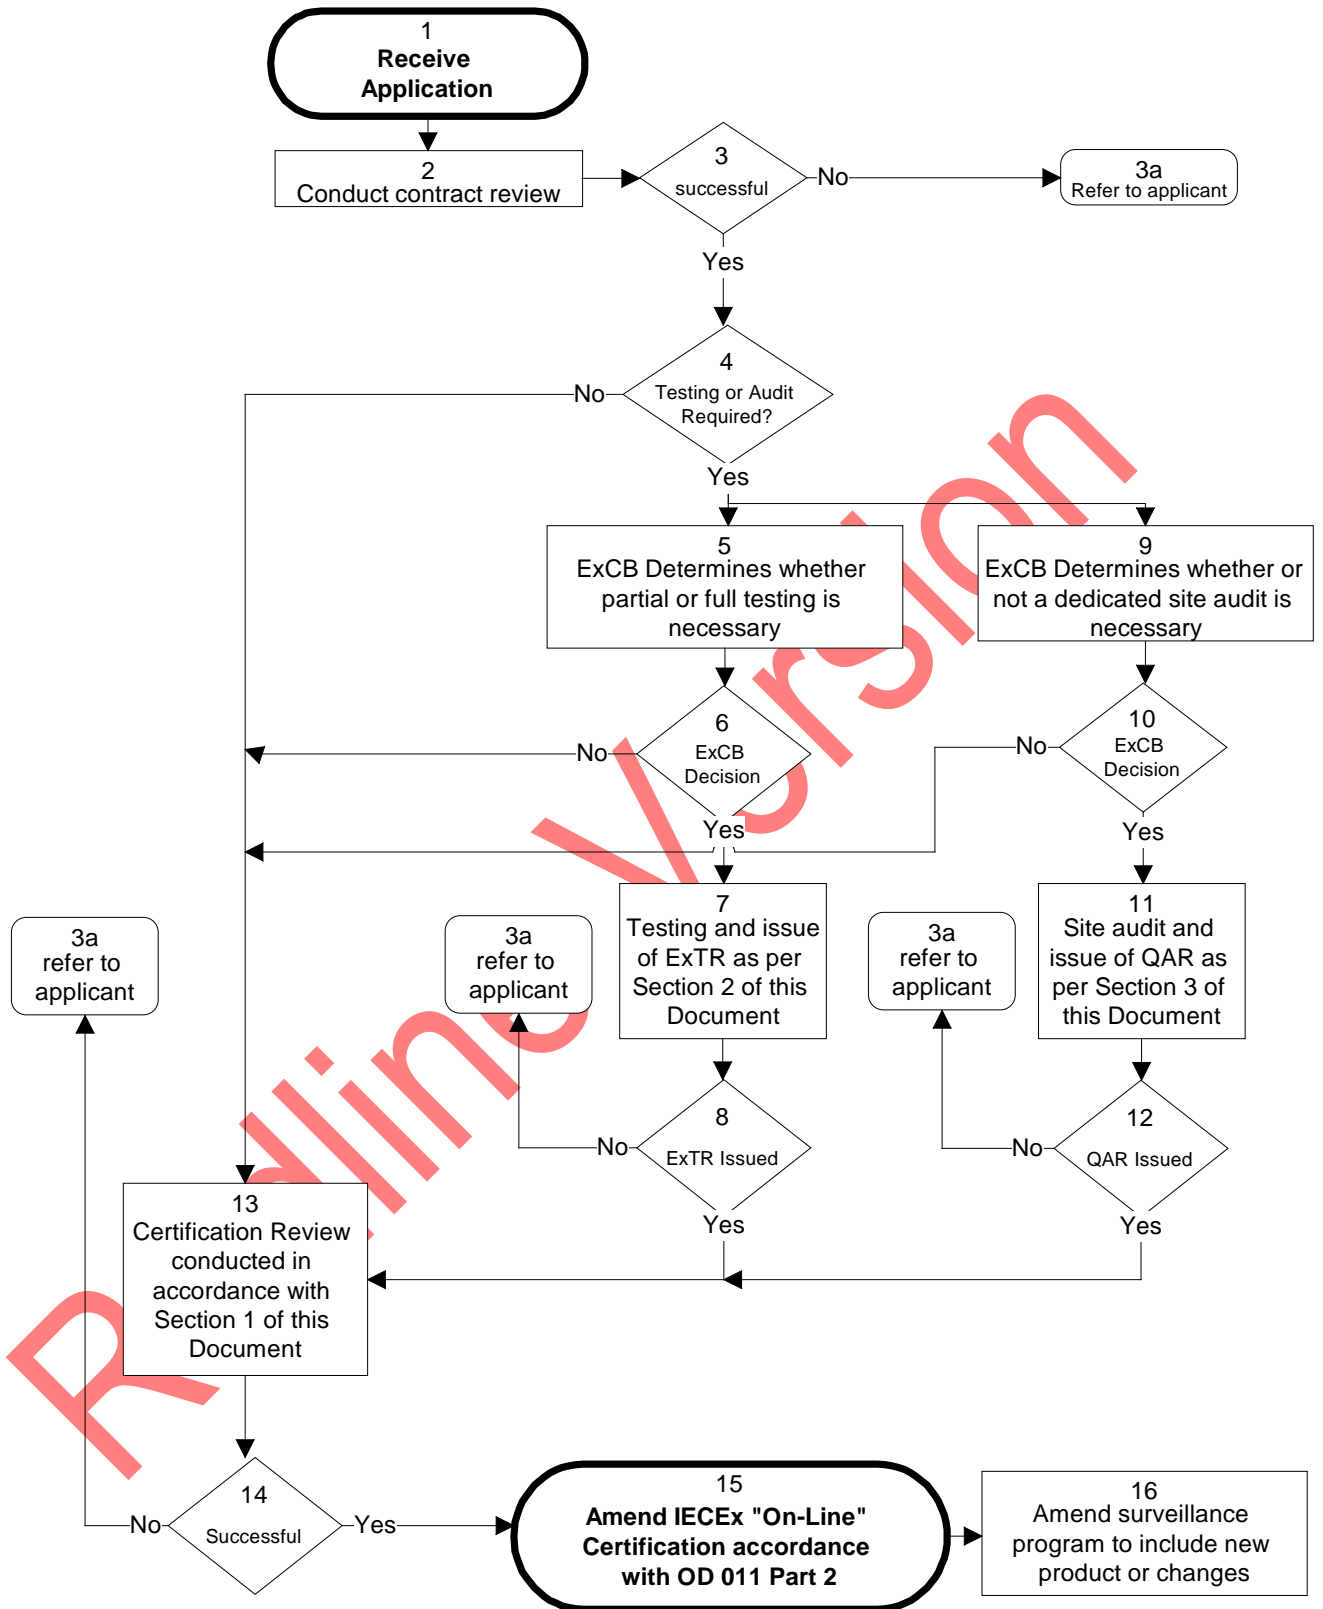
1
Receive Application

2
Conduct contract review

3
successful

No

3a
Refer to applicant

Yes

4
Testing or Audit Required?

No

Yes

5
ExCB Determines whether partial or full testing is necessary

9
ExCB Determines whether or not a dedicated site audit is necessary

6
ExCB Decision

No

Yes

10
ExCB Decision

No

Yes

7
Testing and issue of ExTR as per Section 2 of this Document

11
Site audit and issue of QAR as per Section 3 of this Document

3a
refer to applicant

3a
refer to applicant

3a
refer to applicant

8
ExTR Issued

No

Yes

12
QAR Issued

No

Yes

13
Certification Review conducted in accordance with Section 1 of this Document

14
Successful

No

Yes

15
Amend IECEx "On-Line" Certification accordance with OD 011 Part 2

16
Amend surveillance program to include new product or changes

Redline Version